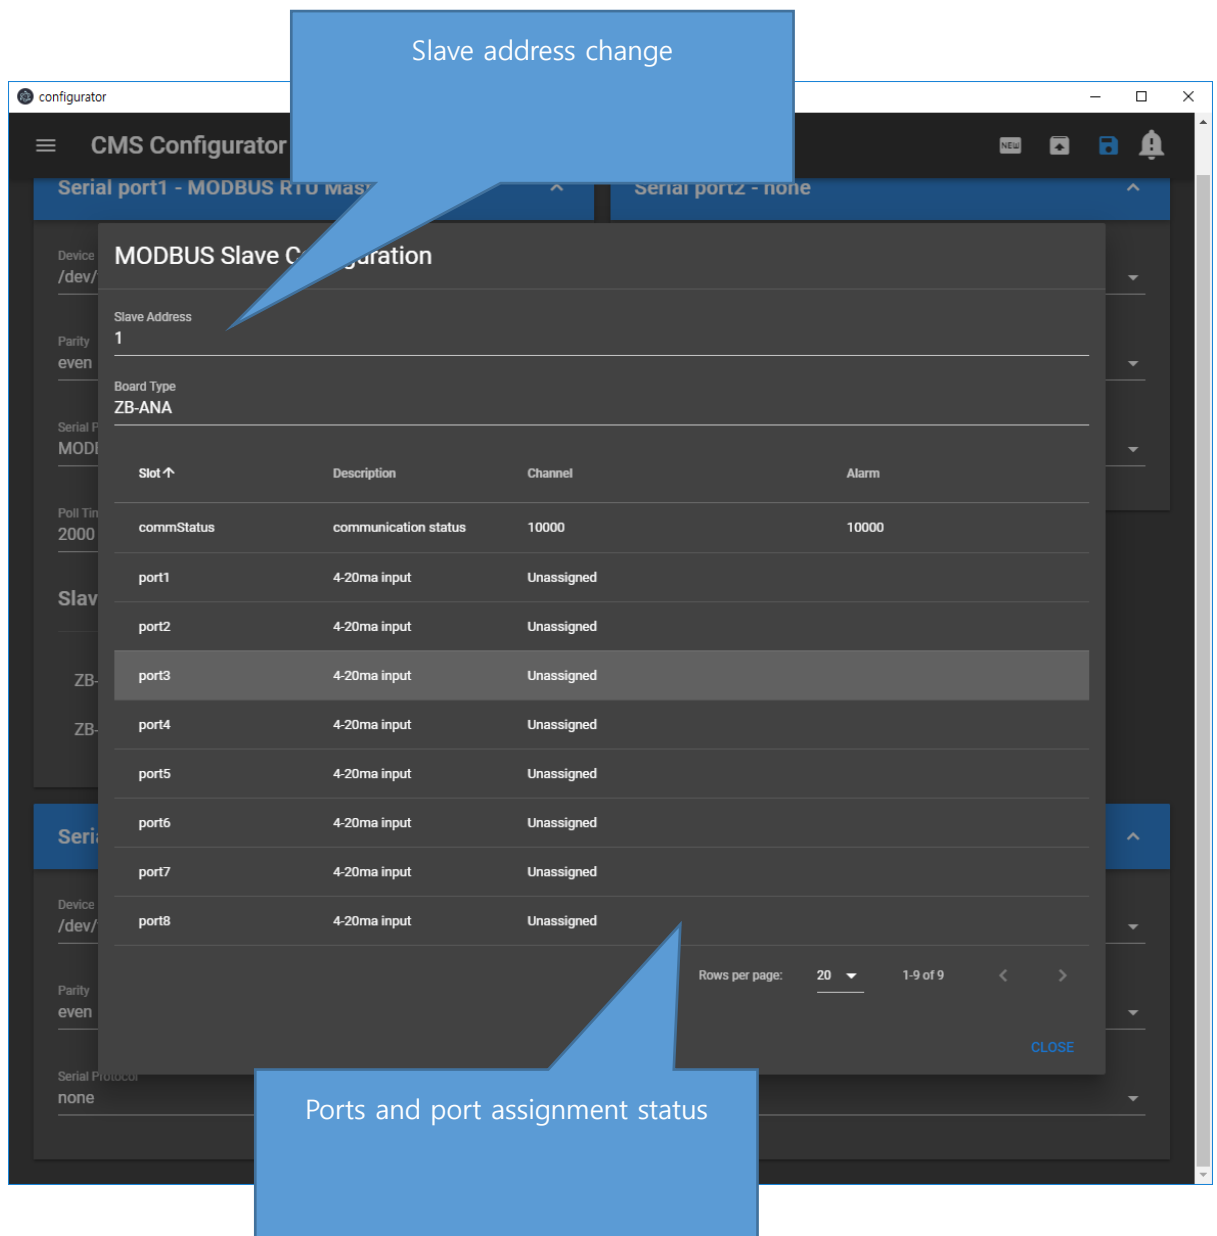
Slave address change

configurator

CMS Configurator

Serial port1 - MODBUS RTU Mas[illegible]

Serial port2 - none

Device
/dev/

Parity
even

Serial P
MOD

Poll Tin
2000

Slav

ZB-

ZB-

Seri

Device
/dev/

Parity
even

Serial Protocol
none

MODBUS Slave C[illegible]guration

Slave Address
1

Board Type
ZB-ANA

| Slot ↑ | Description | Channel | Alarm |
|---|---|---|---|
| commStatus | communication status | 10000 | 10000 |
| port1 | 4-20ma input | Unassigned | |
| port2 | 4-20ma input | Unassigned | |
| port3 | 4-20ma input | Unassigned | |
| port4 | 4-20ma input | Unassigned | |
| port5 | 4-20ma input | Unassigned | |
| port6 | 4-20ma input | Unassigned | |
| port7 | 4-20ma input | Unassigned | |
| port8 | 4-20ma input | Unassigned | |

Rows per page: 20 1-9 of 9

CLOSE

Ports and port assignment status